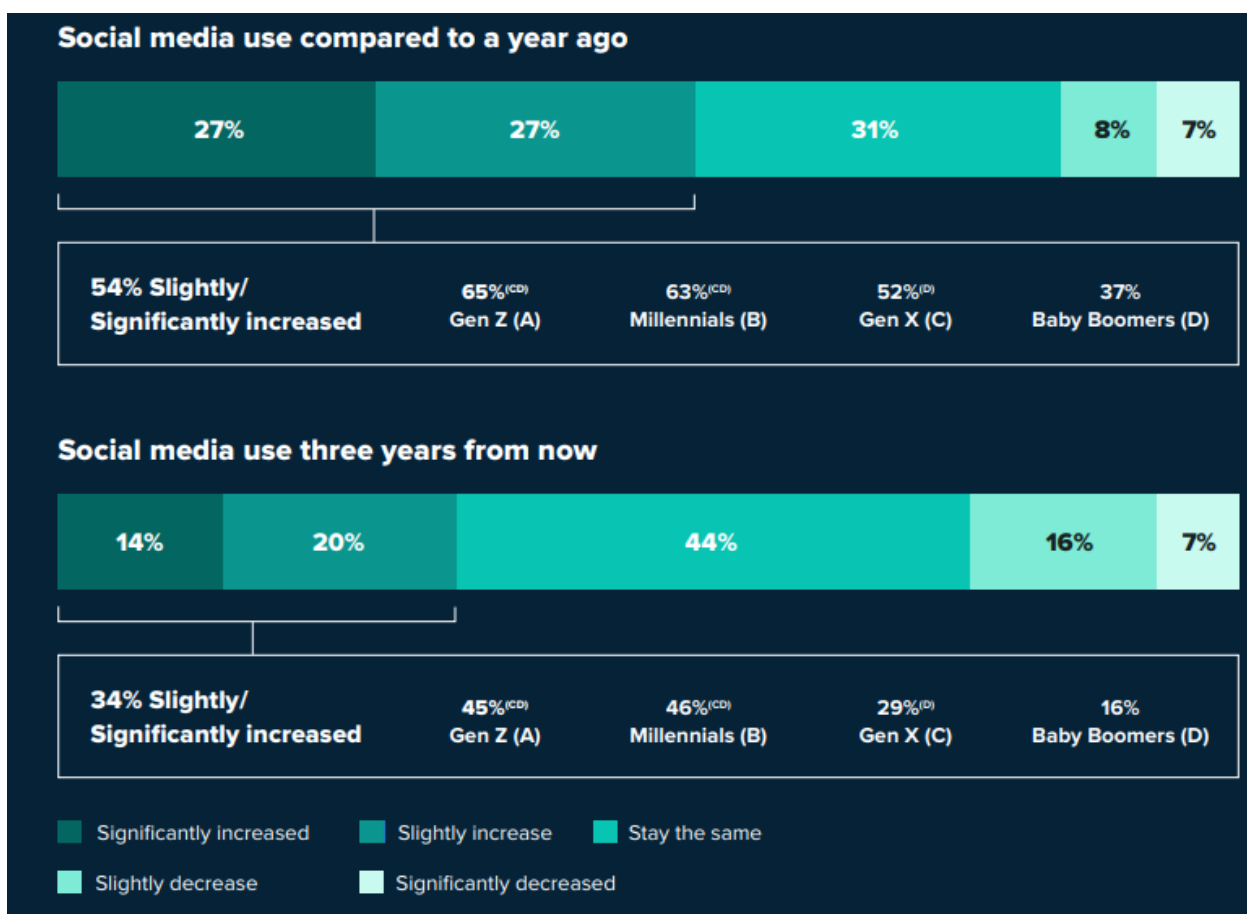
Social media use compared to a year ago

27% 27% 31% 8% 7%

54% Slightly/ Significantly increased

65%$^{(CD)}$ Gen Z (A)

63%$^{(CD)}$ Millennials (B)

52%$^{(D)}$ Gen X (C)

37% Baby Boomers (D)

Social media use three years from now

14% 20% 44% 16% 7%

34% Slightly/ Significantly increased

45%$^{(CD)}$ Gen Z (A)

46%$^{(CD)}$ Millennials (B)

29%$^{(D)}$ Gen X (C)

16% Baby Boomers (D)

Significantly increased
Slightly increase
Stay the same
Slightly decrease
Significantly decreased